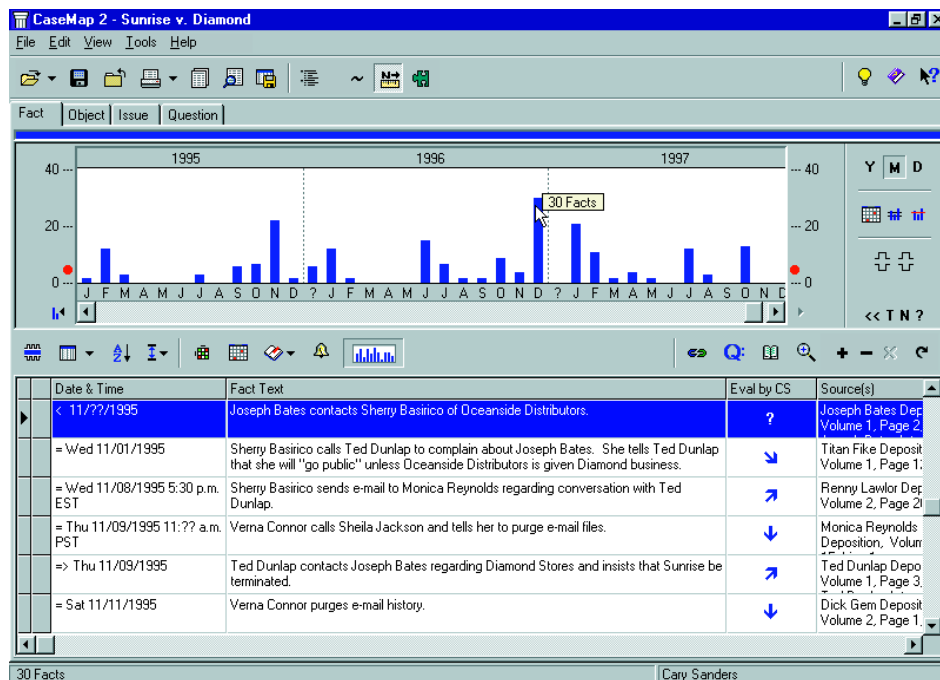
CaseMap 2 - Sunrise v. Diamond

File Edit View Tools Help

Fact | Object | Issue | Question

1995 1996 1997

40 20 0

30 Facts

J F M A M J J A S O N D ? J F M A M J J A S O N D ? J F M A M J J A S O N D

40 20 0

Y M D

<< T N ?

Q:

| Date & Time | Fact Text | Eval by CS | Source(s) |
|---|---|---|---|
| < 11/??/1995 | Joseph Bates contacts Sherry Basirico of Oceanside Distributors. | ? | Joseph Bates Dep Volume 1, Page 2, |
| = Wed 11/01/1995 | Sherry Basirico calls Ted Dunlap to complain about Joseph Bates. She tells Ted Dunlap that she will "go public" unless Oceanside Distributors is given Diamond business. | | Titan Fike Deposit Volume 1, Page 13 |
| = Wed 11/08/1995 5:30 p.m. EST | Sherry Basirico sends e-mail to Monica Reynolds regarding conversation with Ted Dunlap. | | Renny Lawlor Dep Volume 2, Page 2 |
| = Thu 11/09/1995 11:?? a.m. PST | Verna Connor calls Sheila Jackson and tells her to purge e-mail files. | | Monica Reynolds Deposition, Volum |
| => Thu 11/09/1995 | Ted Dunlap contacts Joseph Bates regarding Diamond Stores and insists that Sunrise be terminated. | | Ted Dunlap Depo Volume 1, Page 3, |
| = Sat 11/11/1995 | Verna Connor purges e-mail history. | | Dick Gem Deposit Volume 2, Page 1. |

30 Facts | Cary Sanders